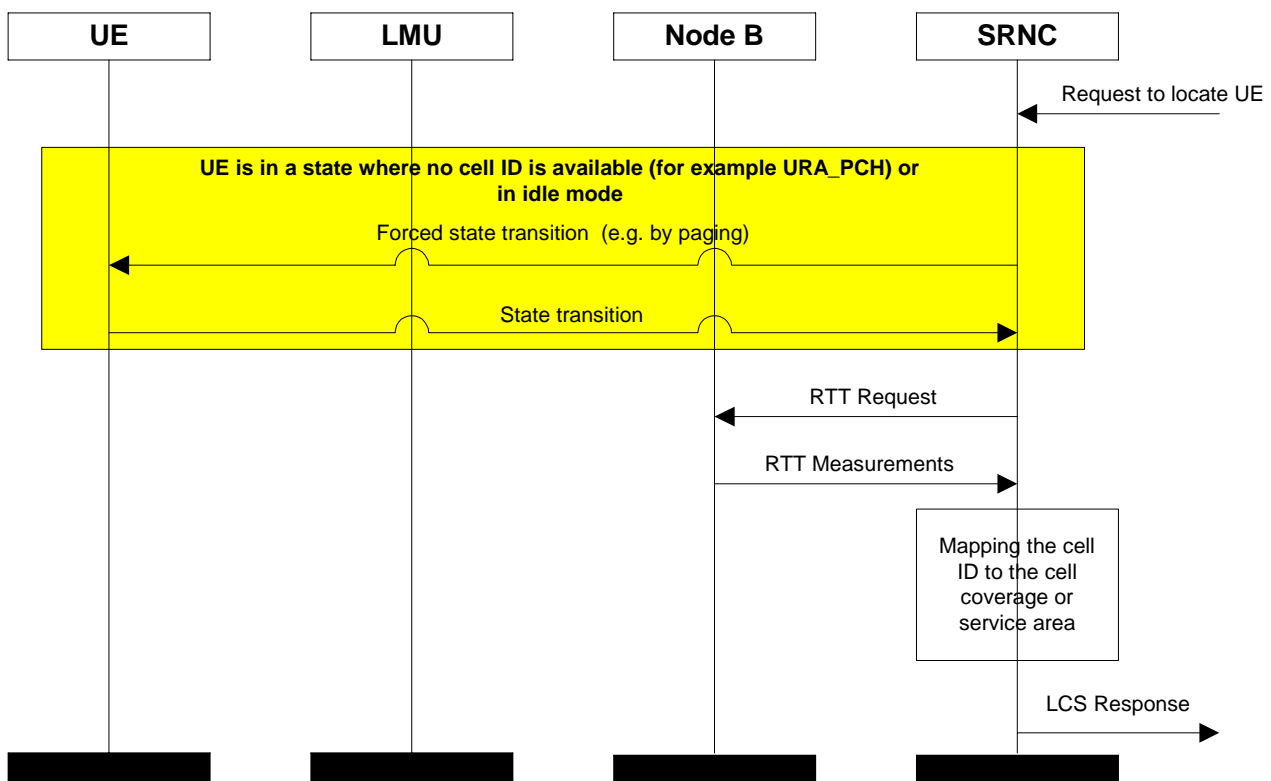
UE

LMU

Node B

SRNC

Request to locate UE

UE is in a state where no cell ID is available (for example URA_PCH) or in idle mode

Forced state transition (e.g. by paging)

State transition

RTT Request

RTT Measurements

Mapping the cell ID to the cell coverage or service area

LCS Response